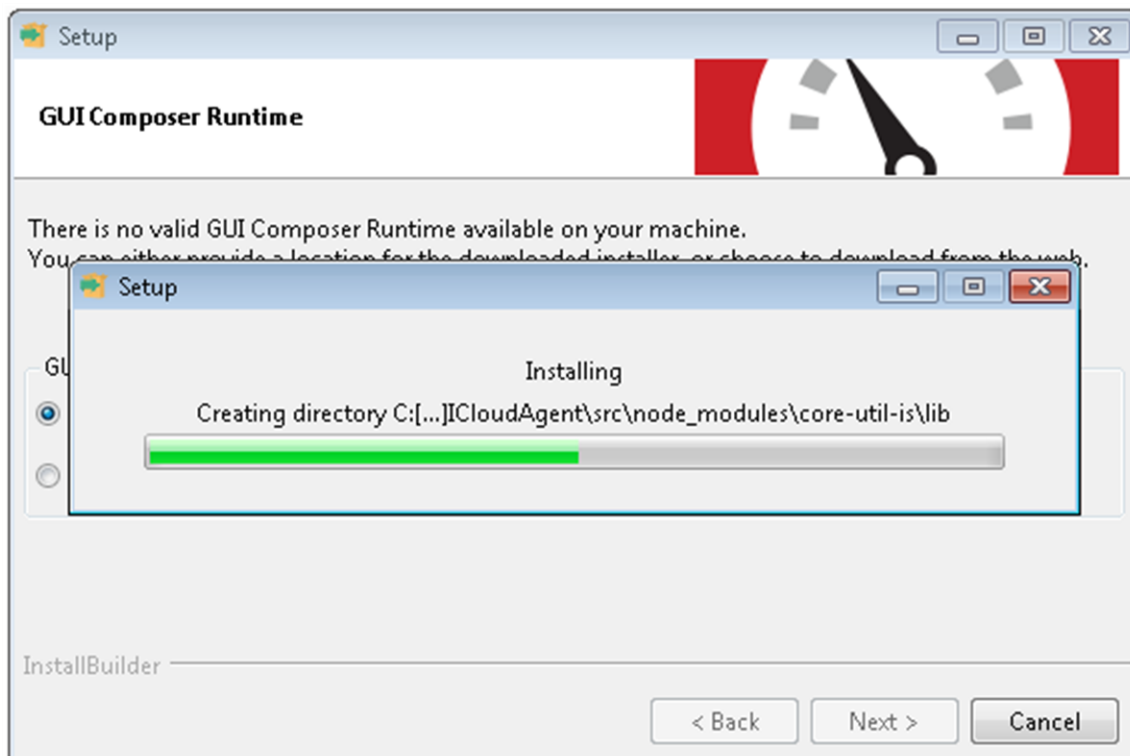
Setup

GUI Composer Runtime

There is no valid GUI Composer Runtime available on your machine.
You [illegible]

GU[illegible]

Setup

Installing

Creating directory C:[...]\CloudAgent\src\node_modules\core-util-is\lib

InstallBuilder

< Back

Next >

Cancel